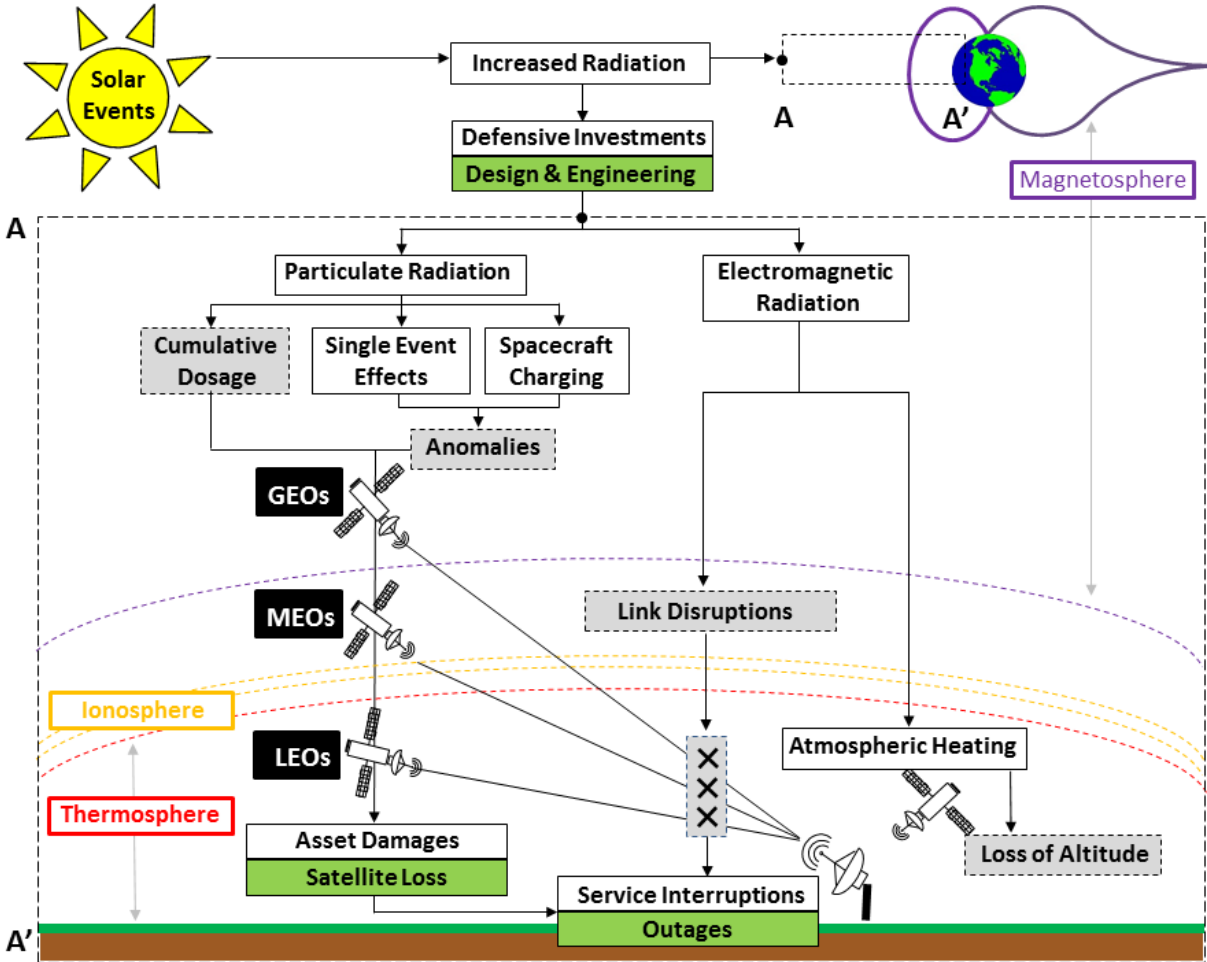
Solar Events

Increased Radiation

A

A'

Defensive Investments

Design & Engineering

Magnetosphere

A

Particulate Radiation

Electromagnetic Radiation

Cumulative Dosage

Single Event Effects

Spacecraft Charging

Anomalies

GEOs

MEOs

Link Disruptions

Ionosphere

LEOs

Atmospheric Heating

Thermosphere

Asset Damages

Satellite Loss

Loss of Altitude

Service Interruptions

Outages

A'